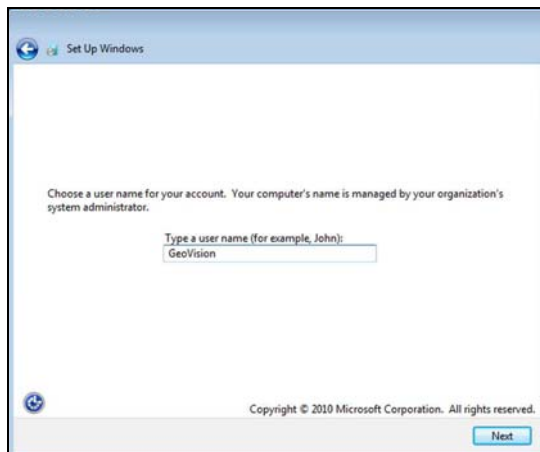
Set Up Windows

Choose a user name for your account. Your computer's name is managed by your organization's system administrator.

Type a user name (for example, John):

GeoVision

Copyright © 2010 Microsoft Corporation. All rights reserved.

Next